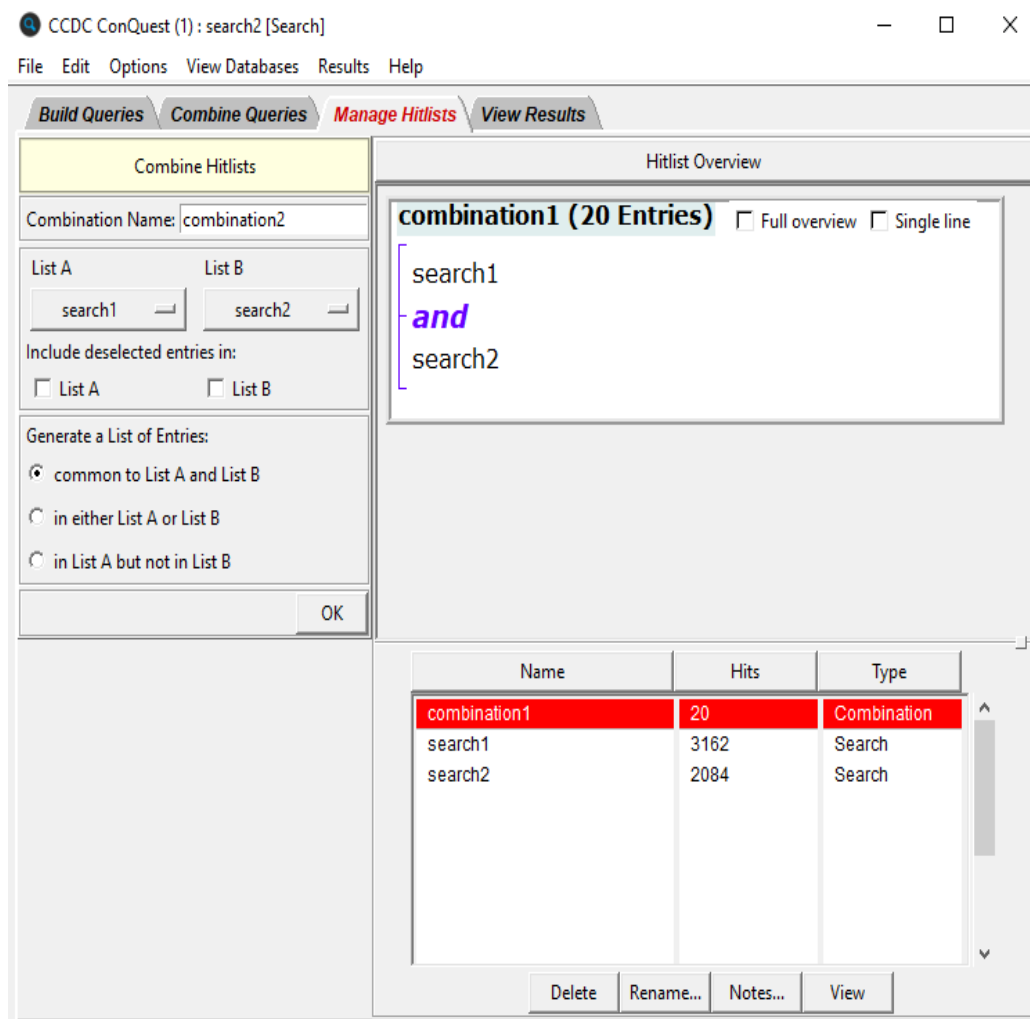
CCDC ConQuest (1) : search2 [Search]

File Edit Options View Databases Results Help

Build Queries | Combine Queries | Manage Hitlists | View Results

Combine Hitlists

Combination Name: combination2

List A
search1

List B
search2

Include deselected entries in:
List A
List B

Generate a List of Entries:
common to List A and List B
in either List A or List B
in List A but not in List B

OK

Hitlist Overview

combination1 (20 Entries)
Full overview
Single line

search1
and
search2

| Name | Hits | Type |
|---|---|---|
| combination1 | 20 | Combination |
| search1 | 3162 | Search |
| search2 | 2084 | Search |

Delete Rename... Notes... View